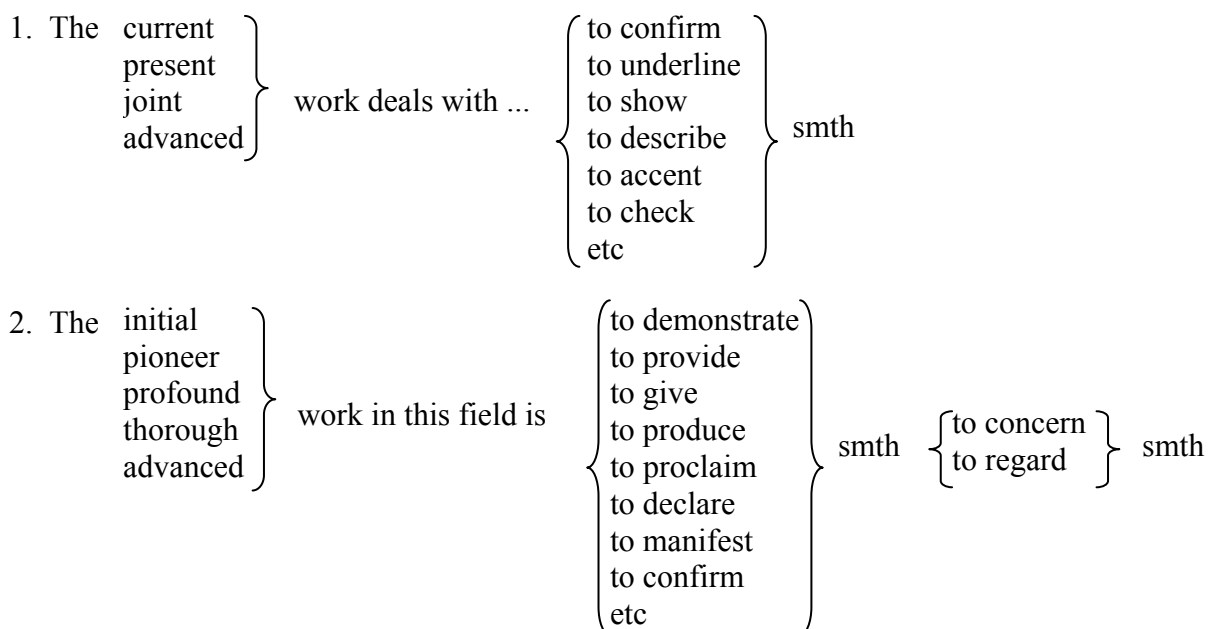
1. The current
present
joint
advanced
work deals with ...
to confirm
to underline
to show
to describe
to accent
to check
etc
smth

2. The initial
pioneer
profound
thorough
advanced
work in this field is
to demonstrate
to provide
to give
to produce
to proclaim
to declare
to manifest
to confirm
etc
smth
to concern
to regard
smth